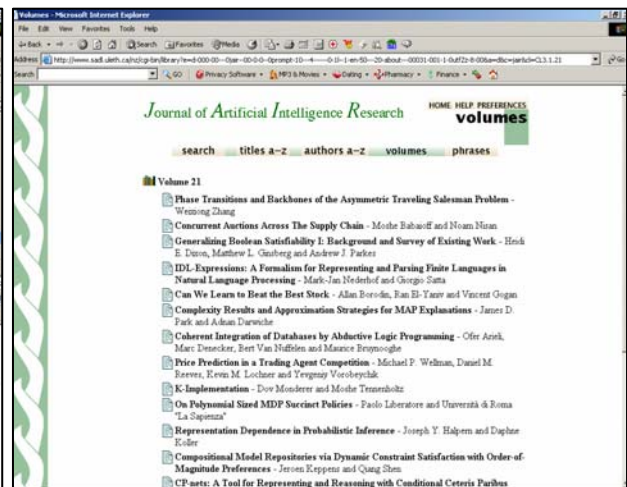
Volumes - Microsoft Internet Explorer

File Edit View Favorites Tools Help

Back Search Favorites Media

Address http://www.sadl.uleth.ca/nz/cgi-bin/library?e=d-000-00---0jair--00-0-0--0prompt-10---4------0-1l--1-en-50---20-about---00031-001-1-0utfZz-8-00&a=d&c=jair&cl=CL3.1.21

Search GO Privacy Software MP3 & Movies Dating Pharmacy Finance

Journal of Artificial Intelligence Research

HOME HELP PREFERENCES

volumes

search titles a–z authors a–z volumes phrases

Volume 21

Phase Transitions and Backbones of the Asymmetric Traveling Salesman Problem - Weixiong Zhang

Concurrent Auctions Across The Supply Chain - Moshe Babaioff and Noam Nisan

Generalizing Boolean Satisfiability I: Background and Survey of Existing Work - Heidi E. Dixon, Matthew L. Ginsberg and Andrew J. Parkes

IDL-Expressions: A Formalism for Representing and Parsing Finite Languages in Natural Language Processing - Mark-Jan Nederhof and Giorgio Satta

Can We Learn to Beat the Best Stock - Allan Borodin, Ran El-Yaniv and Vincent Gogan

Complexity Results and Approximation Strategies for MAP Explanations - James D. Park and Adnan Darwiche

Coherent Integration of Databases by Abductive Logic Programming - Ofer Arieli, Marc Denecker, Bert Van Nuffelen and Maurice Bruynooghe

Price Prediction in a Trading Agent Competition - Michael P. Wellman, Daniel M. Reeves, Kevin M. Lochner and Yevgeniy Vorobeychik

K-Implementation - Dov Monderer and Moshe Tennenholtz

On Polynomial Sized MDP Succinct Policies - Paolo Liberatore and Università di Roma "La Sapienza"

Representation Dependence in Probabilistic Inference - Joseph Y. Halpern and Daphne Koller

Compositional Model Repositories via Dynamic Constraint Satisfaction with Order-of-Magnitude Preferences - Jeroen Keppens and Qiang Shen

CP-nets: A Tool for Representing and Reasoning with Conditional Ceteris Paribus